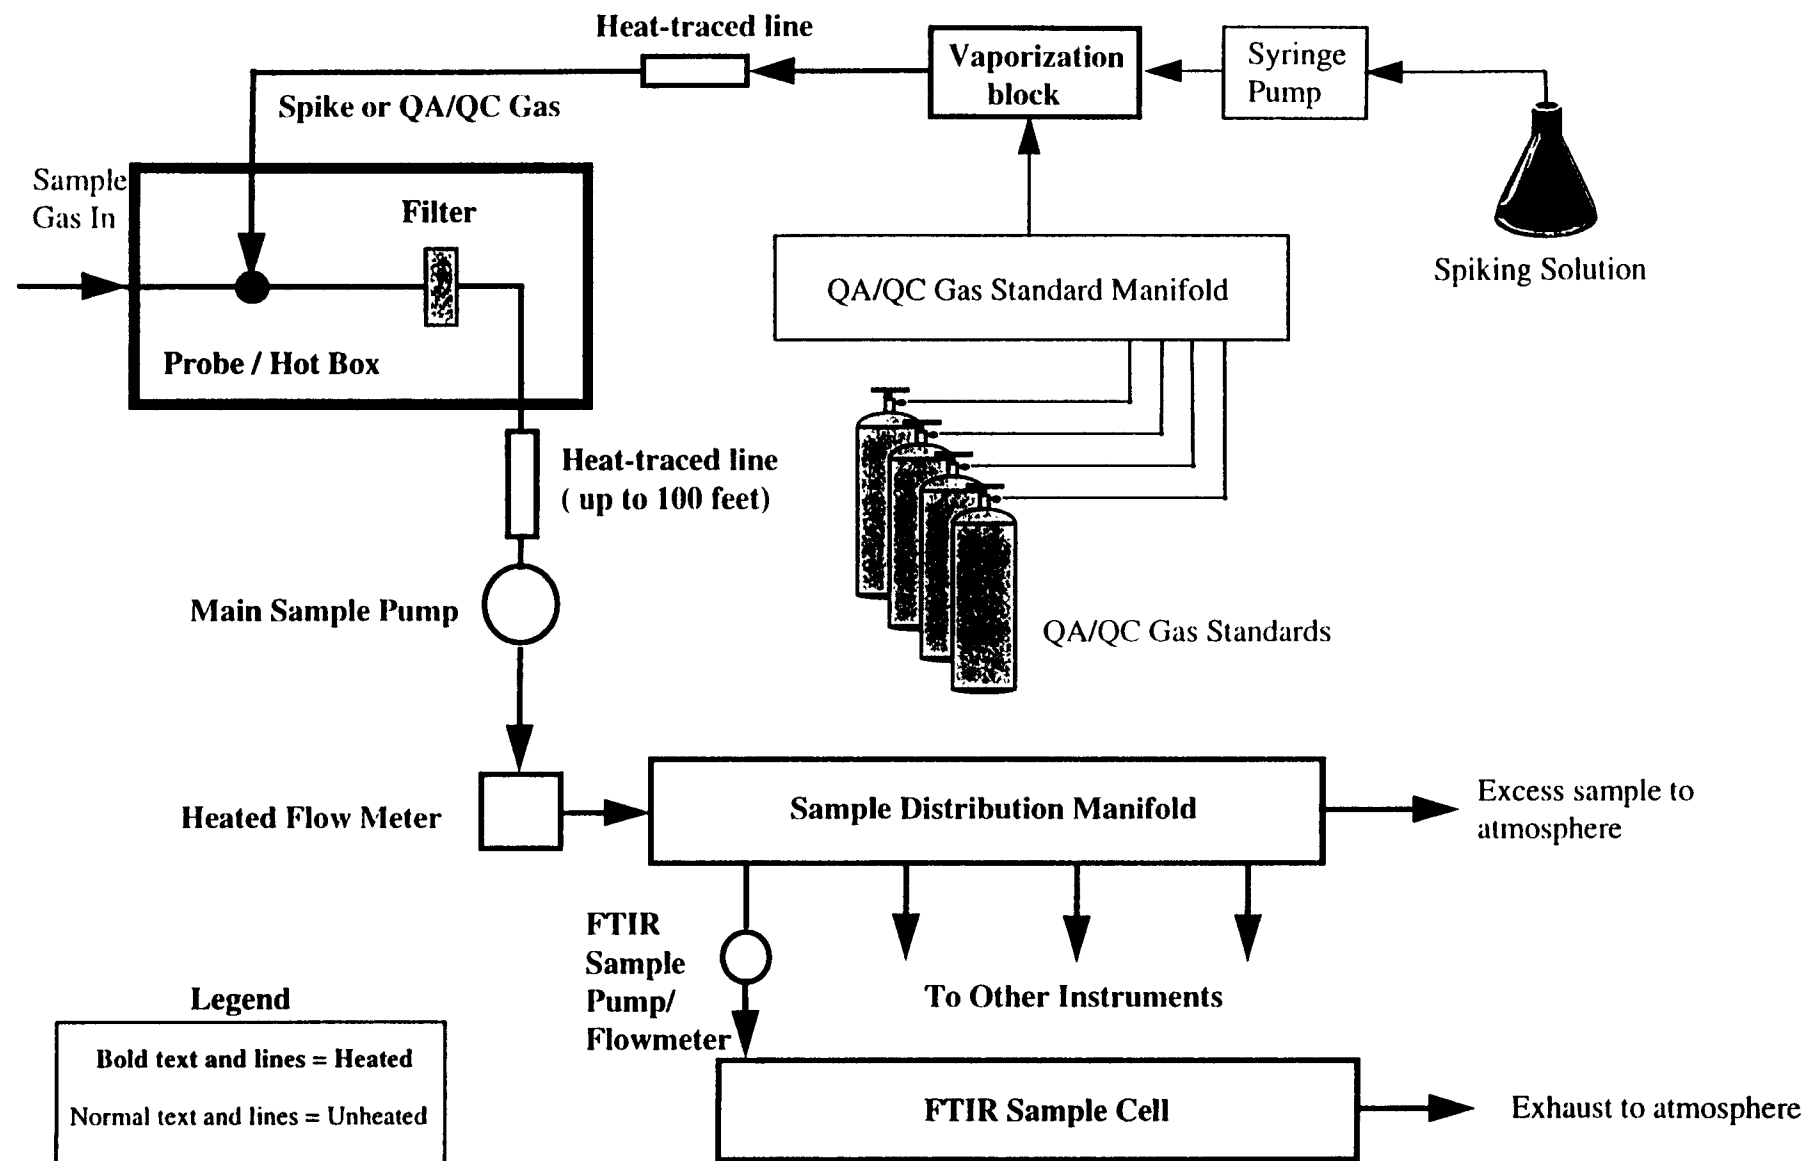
Heat-traced line

Vaporization block

Syringe Pump

Spike or QA/QC Gas

Sample Gas In

Filter

Probe / Hot Box

QA/QC Gas Standard Manifold

Spiking Solution

Heat-traced line ( up to 100 feet)

Main Sample Pump

QA/QC Gas Standards

Heated Flow Meter

Sample Distribution Manifold

Excess sample to atmosphere

FTIR Sample Pump/ Flowmeter

To Other Instruments

Legend

Bold text and lines = Heated

Normal text and lines = Unheated

FTIR Sample Cell

Exhaust to atmosphere